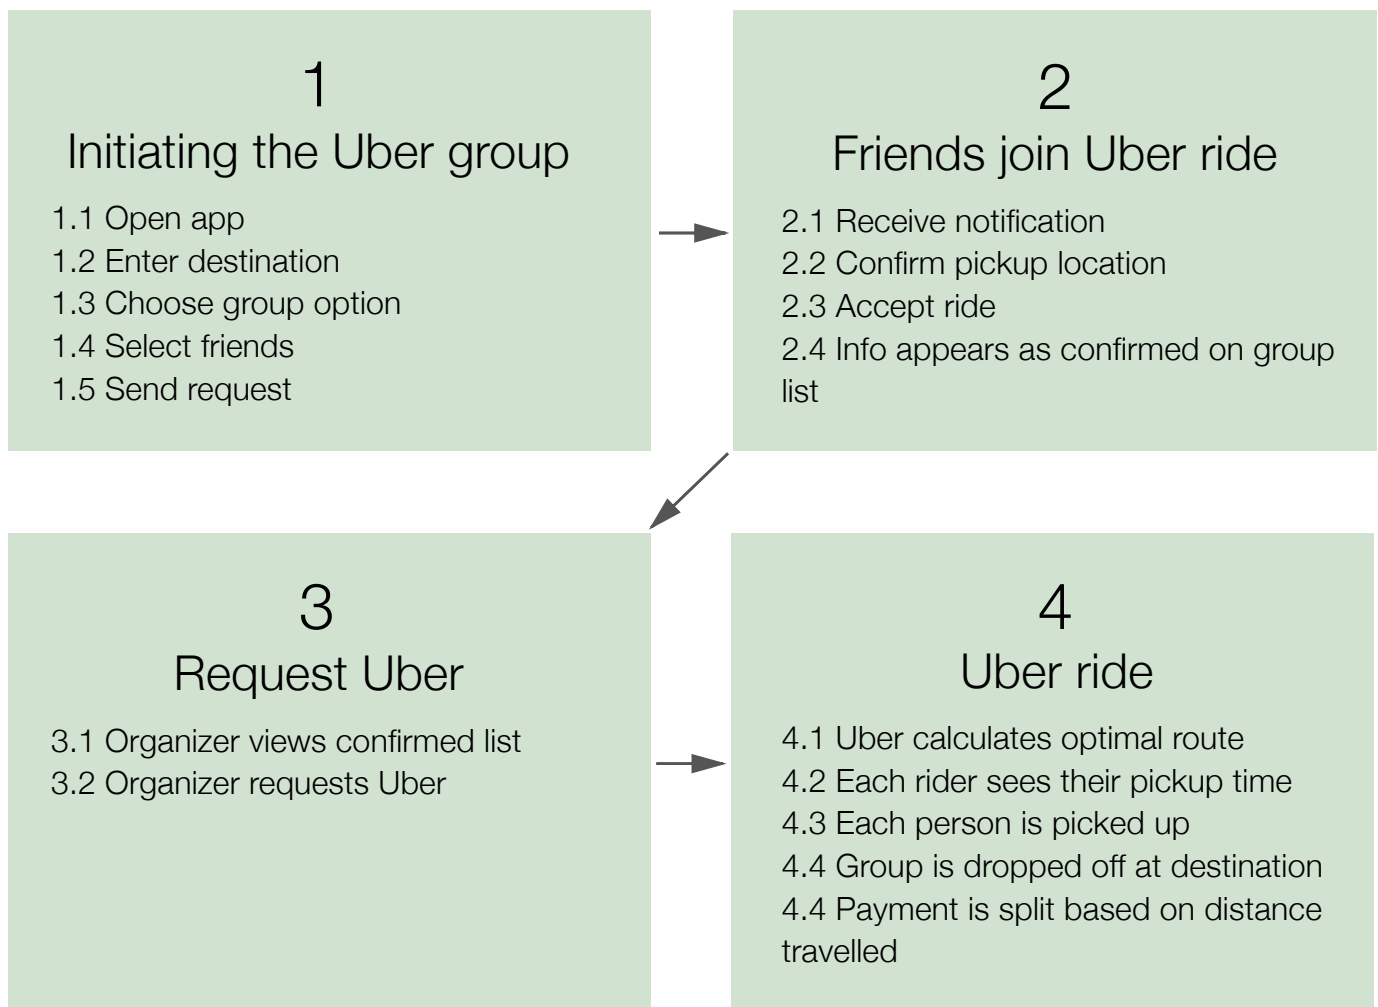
1
Initiating the Uber group

1.1 Open app
1.2 Enter destination
1.3 Choose group option
1.4 Select friends
1.5 Send request

2
Friends join Uber ride

2.1 Receive notification
2.2 Confirm pickup location
2.3 Accept ride
2.4 Info appears as confirmed on group list

3
Request Uber

3.1 Organizer views confirmed list
3.2 Organizer requests Uber

4
Uber ride

4.1 Uber calculates optimal route
4.2 Each rider sees their pickup time
4.3 Each person is picked up
4.4 Group is dropped off at destination
4.4 Payment is split based on distance travelled